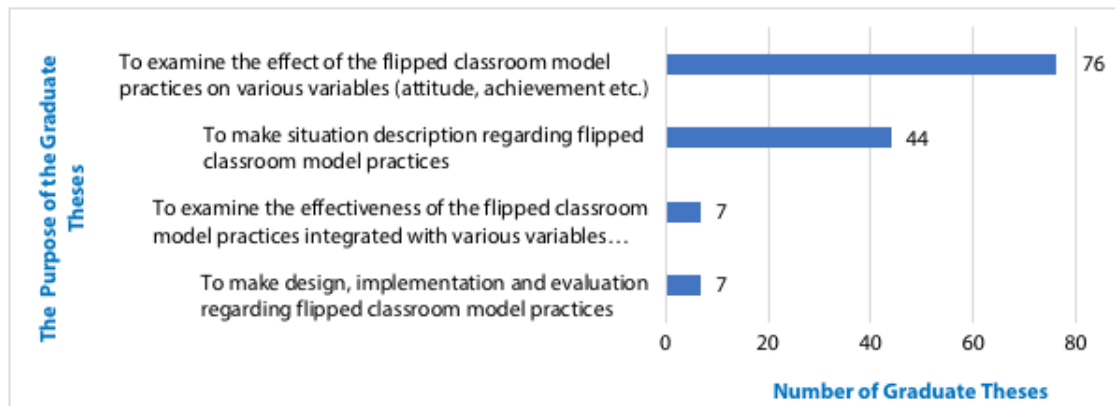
The Purpose of the Graduate Theses

To examine the effect of the flipped classroom model practices on various variables (attitude, achievement etc.)

76

To make situation description regarding flipped classroom model practices

44

To examine the effectiveness of the flipped classroom model practices integrated with various variables…

7

To make design, implementation and evaluation regarding flipped classroom model practices

7

0
20
40
60
80

Number of Graduate Theses